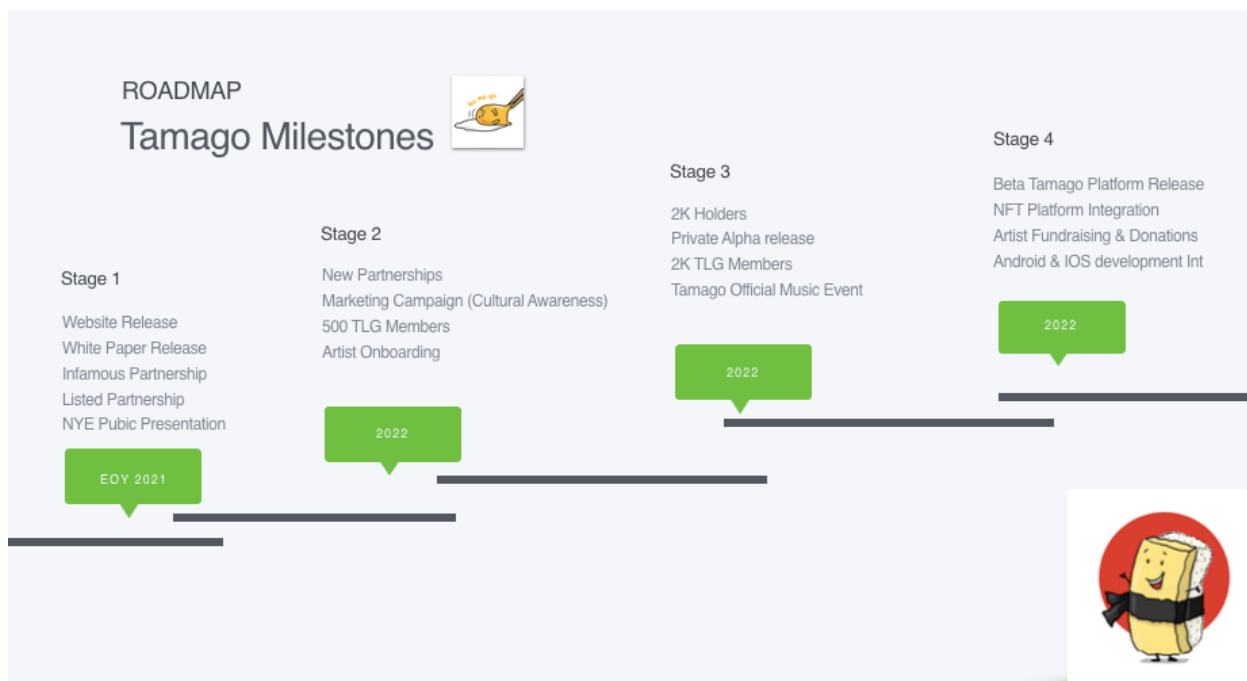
ROADMAP

Tamago Milestones

Stage 1

Website Release
White Paper Release
Infamous Partnership
Listed Partnership
NYE Pubic Presentation

EOY 2021

Stage 2

New Partnerships
Marketing Campaign (Cultural Awareness)
500 TLG Members
Artist Onboarding

2022

Stage 3

2K Holders
Private Alpha release
2K TLG Members
Tamago Official Music Event

2022

Stage 4

Beta Tamago Platform Release
NFT Platform Integration
Artist Fundraising & Donations
Android & IOS development Int

2022